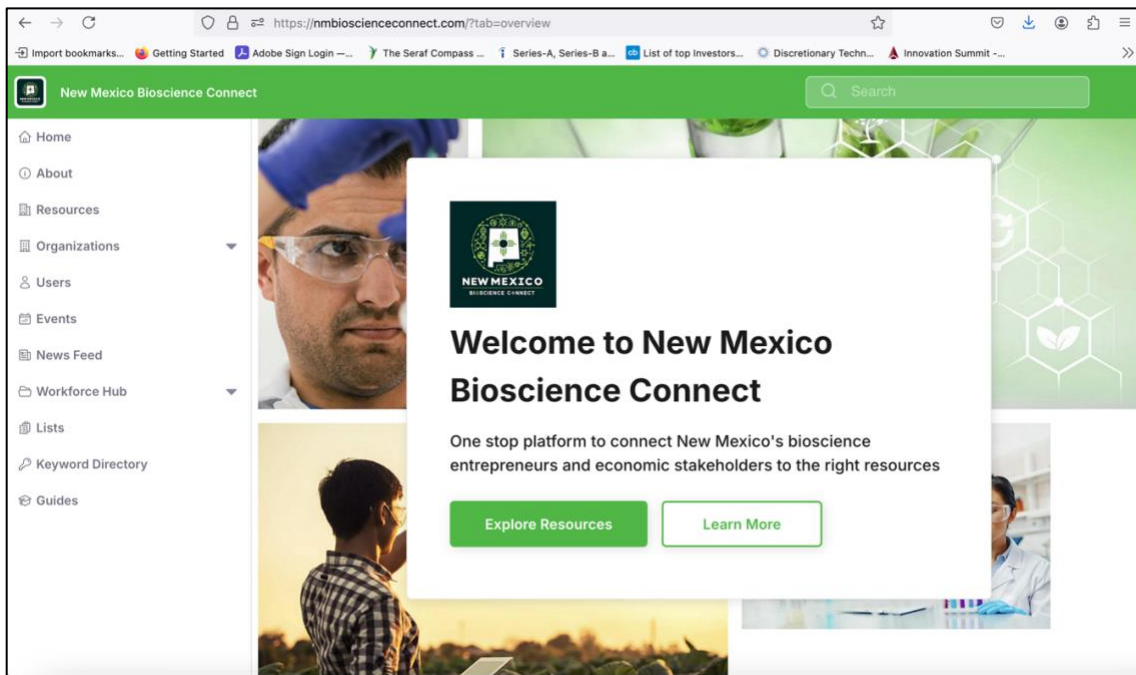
https://nmbioscienceconnect.com/?tab=overview

Import bookmarks... Getting Started Adobe Sign Login —... The Seraf Compass ... Series-A, Series-B a... List of top Investors... Discretionary Techn... Innovation Summit -...

New Mexico Bioscience Connect

Search

Home
About
Resources
Organizations
Users
Events
News Feed
Workforce Hub
Lists
Keyword Directory
Guides

NEW MEXICO
BIOSCIENCE CONNECT

Welcome to New Mexico Bioscience Connect

One stop platform to connect New Mexico's bioscience entrepreneurs and economic stakeholders to the right resources

Explore Resources
Learn More